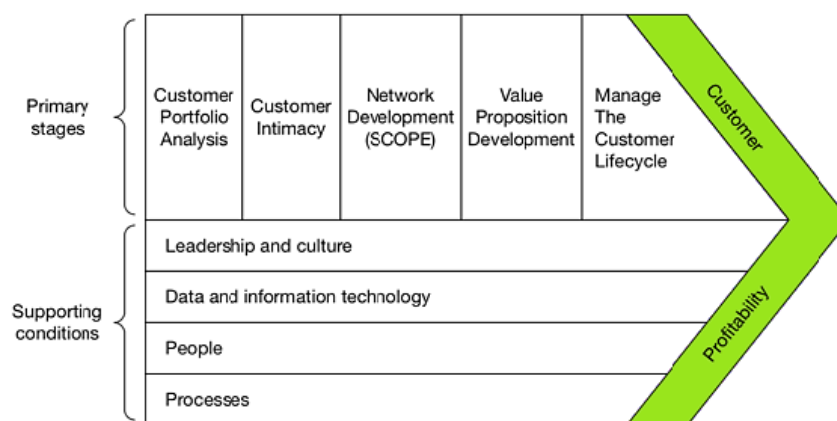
Primary stages

Customer Portfolio Analysis

Customer Intimacy

Network Development (SCOPE)

Value Proposition Development

Manage The Customer Lifecycle

Customer

Supporting conditions

Leadership and culture

Data and information technology

People

Processes

Profitability